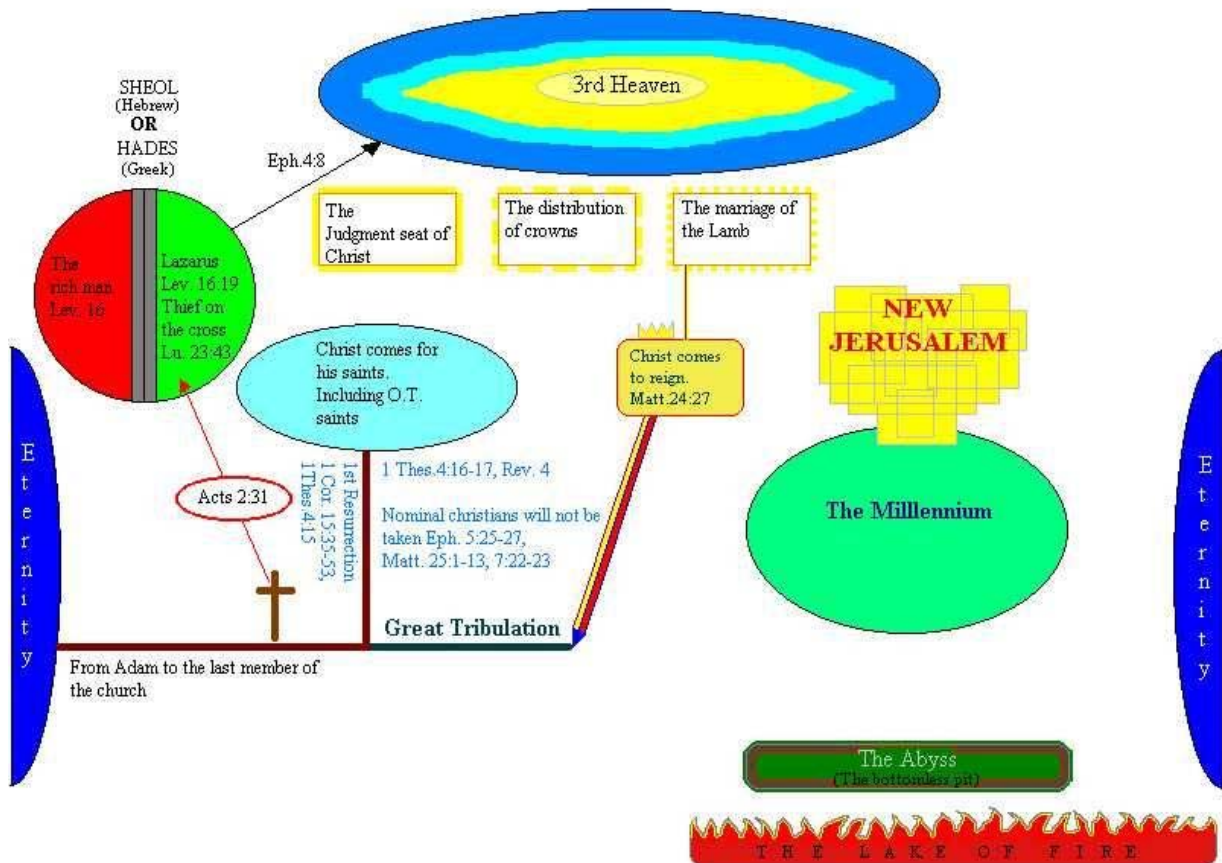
3rd Heaven

SHEOL (Hebrew) OR HADES (Greek)

Eph.4:8

The rich man Lev. 16

Lazarus Lev. 16:19 Thief on the cross Lu. 23:43

The Judgment seat of Christ

The distribution of crowns

The marriage of the Lamb

NEW JERUSALEM

Christ comes for his saints. Including O.T. saints

Christ comes to reign. Matt.24:27

E t e r n i t y

Acts 2:31

1st Resurrection 1 Cor. 15:35-53, 1Thes 4:15

1 Thes.4:16-17, Rev. 4

Nominal christians will not be taken Eph. 5:25-27, Matt. 25:1-13, 7:22-23

The Milllennium

E t e r n i t y

Great Tribulation

From Adam to the last member of the church

The Abyss (The bottomless pit)

THE LAKE OF FIRE